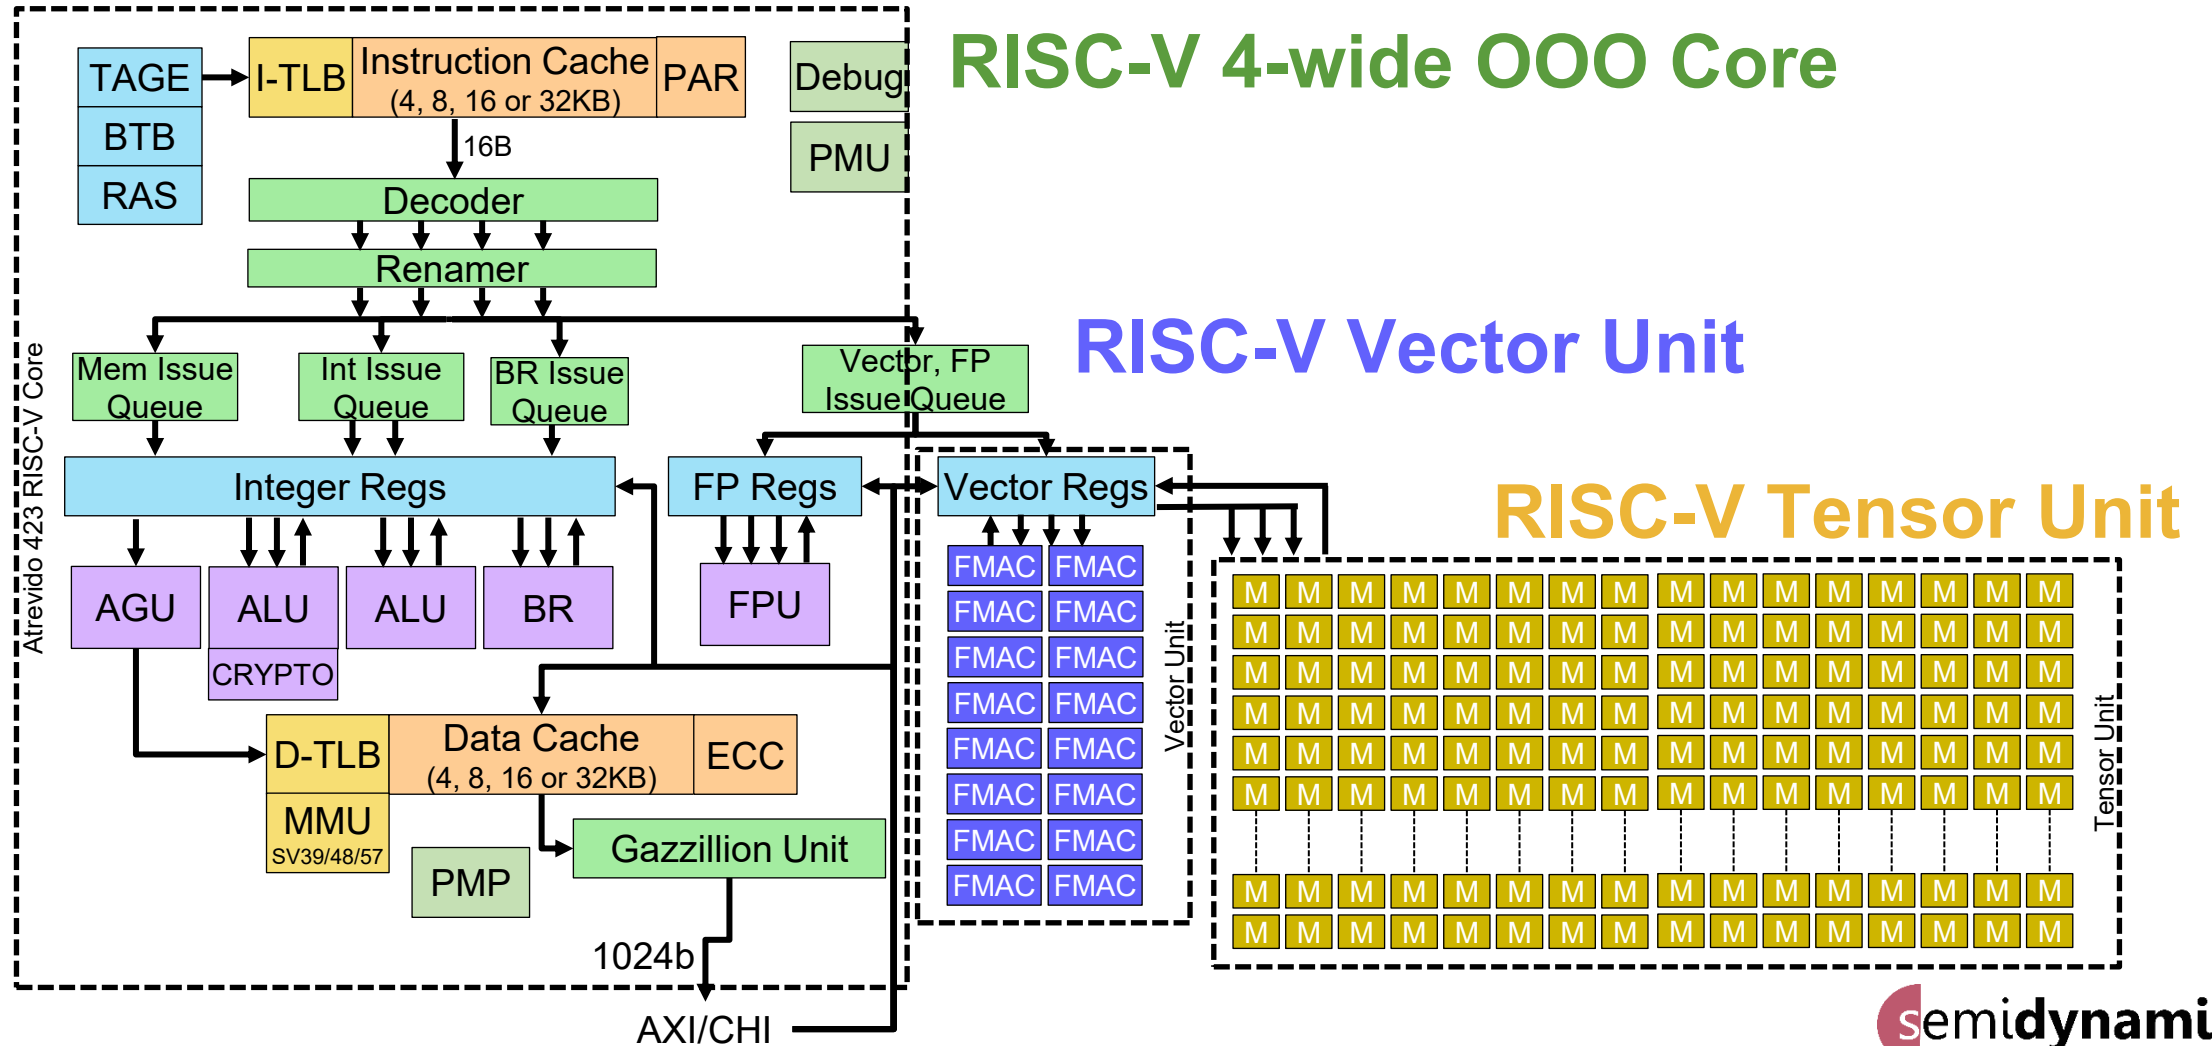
RISC-V 4-wide OOO Core

RISC-V Vector Unit

RISC-V Tensor Unit

TAGE
BTB
RAS

I-TLB
Instruction Cache
(4, 8, 16 or 32KB)
PAR

Debug
PMU

16B

Decoder
Renamer

Mem Issue Queue
Int Issue Queue
BR Issue Queue
Vector, FP Issue Queue

Atrevido 423 RISC-V Core

Integer Regs
FP Regs
Vector Regs

AGU
ALU
CRYPTO
ALU
BR
FPU

FMAC FMAC
FMAC FMAC
FMAC FMAC
FMAC FMAC
FMAC FMAC
FMAC FMAC
FMAC FMAC
FMAC FMAC

Vector Unit

M M M M M M M M M M M M M M M M
M M M M M M M M M M M M M M M M
M M M M M M M M M M M M M M M M
M M M M M M M M M M M M M M M M
M M M M M M M M M M M M M M M M
M M M M M M M M M M M M M M M M
M M M M M M M M M M M M M M M M
M M M M M M M M M M M M M M M M

Tensor Unit

D-TLB
Data Cache
(4, 8, 16 or 32KB)
ECC

MMU
SV39/48/57

PMP

Gazzillion Unit

1024b

AXI/CHI

semidynami